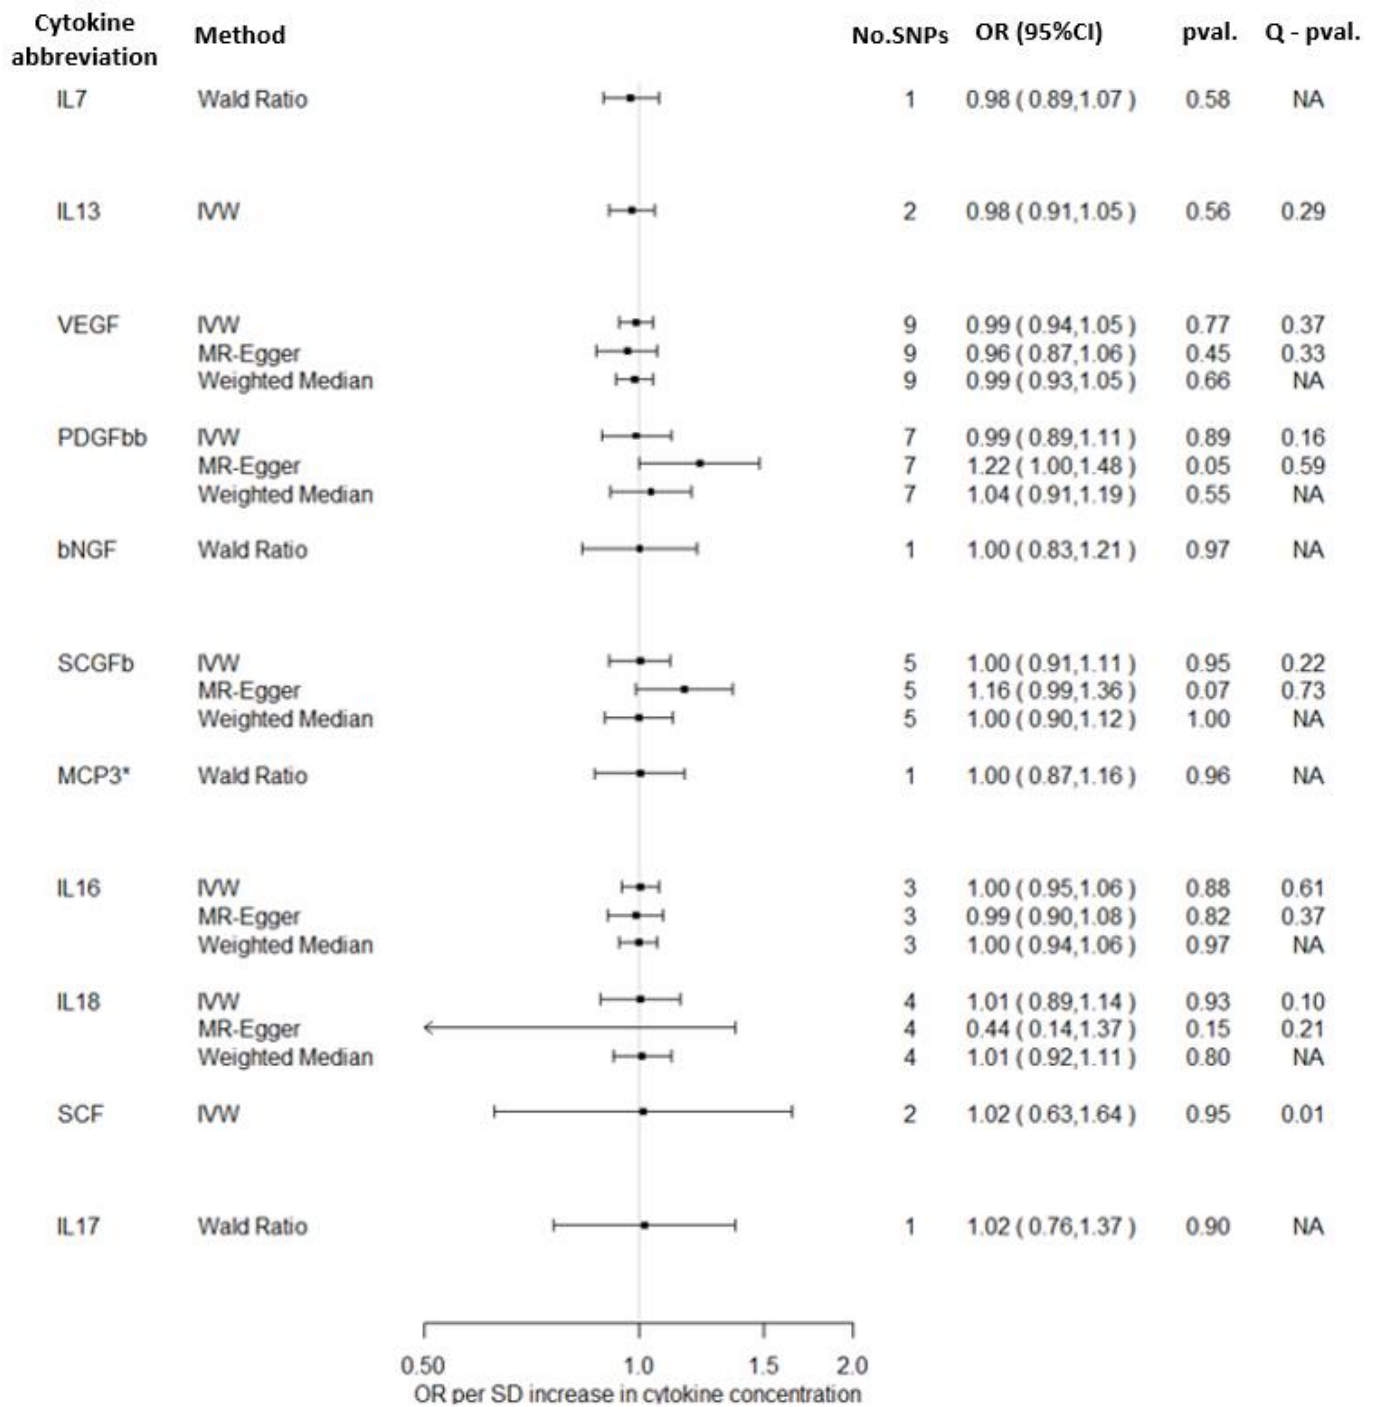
| Cytokine abbreviation | Method | No.SNPs | OR (95%CI) | pval. | Q - pval. |
|---|---|---|---|---|---|
| IL7 | Wald Ratio | 1 | 0.98 ( 0.89,1.07 ) | 0.58 | NA |
| IL13 | IVW | 2 | 0.98 ( 0.91,1.05 ) | 0.56 | 0.29 |
| VEGF | IVW | 9 | 0.99 ( 0.94,1.05 ) | 0.77 | 0.37 |
| | MR-Egger | 9 | 0.96 ( 0.87,1.06 ) | 0.45 | 0.33 |
| | Weighted Median | 9 | 0.99 ( 0.93,1.05 ) | 0.66 | NA |
| PDGFbb | IVW | 7 | 0.99 ( 0.89,1.11 ) | 0.89 | 0.16 |
| | MR-Egger | 7 | 1.22 ( 1.00,1.48 ) | 0.05 | 0.59 |
| | Weighted Median | 7 | 1.04 ( 0.91,1.19 ) | 0.55 | NA |
| bNGF | Wald Ratio | 1 | 1.00 ( 0.83,1.21 ) | 0.97 | NA |
| SCGFb | IVW | 5 | 1.00 ( 0.91,1.11 ) | 0.95 | 0.22 |
| | MR-Egger | 5 | 1.16 ( 0.99,1.36 ) | 0.07 | 0.73 |
| | Weighted Median | 5 | 1.00 ( 0.90,1.12 ) | 1.00 | NA |
| MCP3* | Wald Ratio | 1 | 1.00 ( 0.87,1.16 ) | 0.96 | NA |
| IL16 | IVW | 3 | 1.00 ( 0.95,1.06 ) | 0.88 | 0.61 |
| | MR-Egger | 3 | 0.99 ( 0.90,1.08 ) | 0.82 | 0.37 |
| | Weighted Median | 3 | 1.00 ( 0.94,1.06 ) | 0.97 | NA |
| IL18 | IVW | 4 | 1.01 ( 0.89,1.14 ) | 0.93 | 0.10 |
| | MR-Egger | 4 | 0.44 ( 0.14,1.37 ) | 0.15 | 0.21 |
| | Weighted Median | 4 | 1.01 ( 0.92,1.11 ) | 0.80 | NA |
| SCF | IVW | 2 | 1.02 ( 0.63,1.64 ) | 0.95 | 0.01 |
| IL17 | Wald Ratio | 1 | 1.02 ( 0.76,1.37 ) | 0.90 | NA |

0.50 1.0 1.5 2.0
OR per SD increase in cytokine concentration